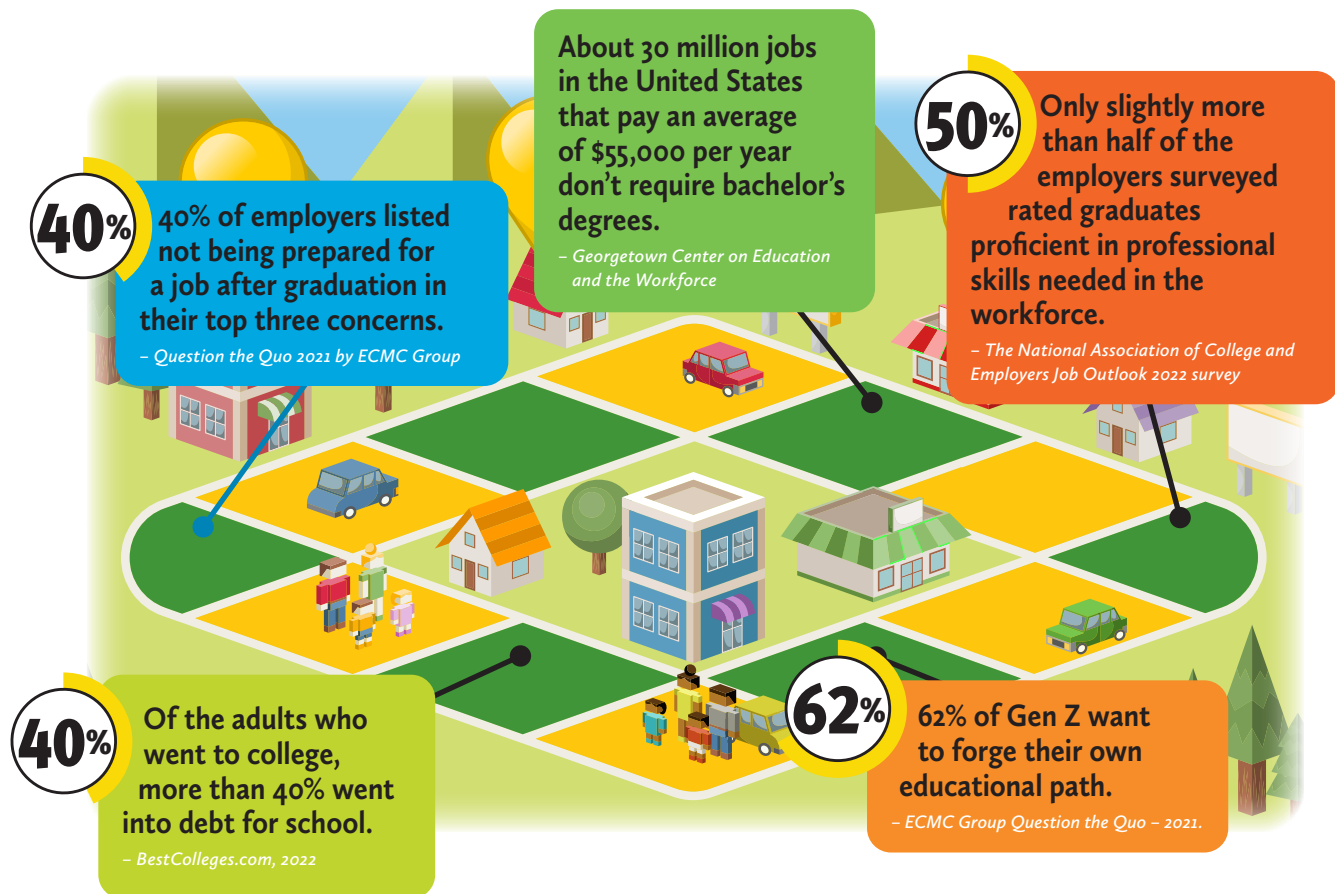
About 30 million jobs in the United States that pay an average of $55,000 per year don't require bachelor's degrees.

– Georgetown Center on Education and the Workforce

40%

40% of employers listed not being prepared for a job after graduation in their top three concerns.

– Question the Quo 2021 by ECMC Group

50%

Only slightly more than half of the employers surveyed rated graduates proficient in professional skills needed in the workforce.

– The National Association of College and Employers Job Outlook 2022 survey

40%

Of the adults who went to college, more than 40% went into debt for school.

– BestColleges.com, 2022

62%

62% of Gen Z want to forge their own educational path.

– ECMC Group Question the Quo – 2021.